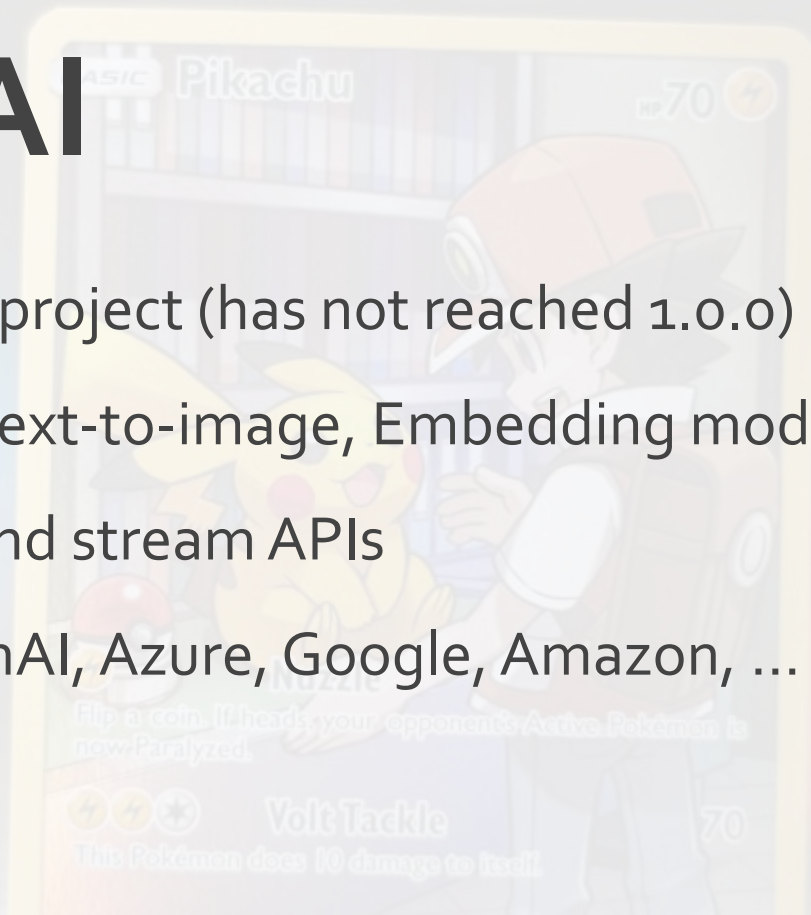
AI

project (has not reached 1.0.0)

ext-to-image, Embedding mod

nd stream APIs

nAI, Azure, Google, Amazon, ...

BASIC Pikachu HP70

Nuzzle

Flip a coin. If heads, your opponent's Active Pokémon is now Paralyzed.

Volt Tackle 70

This Pokémon does 10 damage to itself.